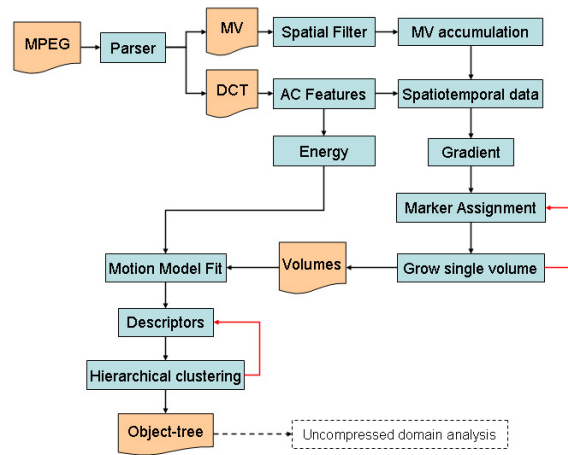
MPEG

Parser

MV

DCT

Spatial Filter

MV accumulation

AC Features

Spatiotemporal data

Energy

Gradient

Marker Assignment

Motion Model Fit

Volumes

Grow single volume

Descriptors

Hierarchical clustering

Object-tree

Uncompressed domain analysis